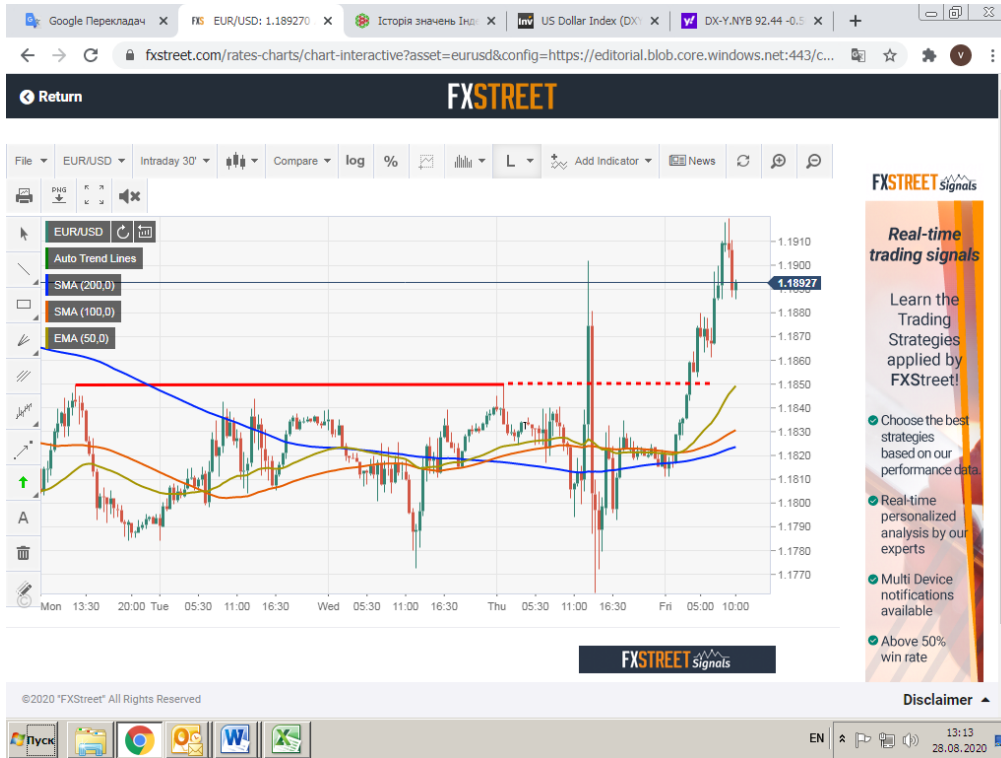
Google Перекладач ×
EUR/USD: 1.189270 ×
Історія значень Інд ×
US Dollar Index (DXY ×
DX-Y.NYB 92.44 -0.5 ×
+

fxstreet.com/rates-charts/chart-interactive?asset=eurusd&config=https://editorial.blob.core.windows.net:443/c...

Return

FXSTREET

File | EUR/USD | Intraday 30' | Compare | log | % | L | Add Indicator | News

EUR/USD
Auto Trend Lines
SMA (200,0)
SMA (100,0)
EMA (50,0)

1.1910
1.1900
1.18927
1.1880
1.1870
1.1860
1.1850
1.1840
1.1830
1.1820
1.1810
1.1800
1.1790
1.1780
1.1770

Mon 13:30 20:00 Tue 05:30 11:00 16:30 Wed 05:30 11:00 16:30 Thu 05:30 11:00 16:30 Fri 05:00 10:00

FXSTREET Signals

FXSTREET Signals

Real-time trading signals

Learn the Trading Strategies applied by FXStreet!

Choose the best strategies based on our performance data.

Real-time personalized analysis by our experts

Multi Device notifications available

Above 50% win rate

©2020 "FXStreet" All Rights Reserved

Disclaimer

Пуск

EN

13:13
28.08.2020